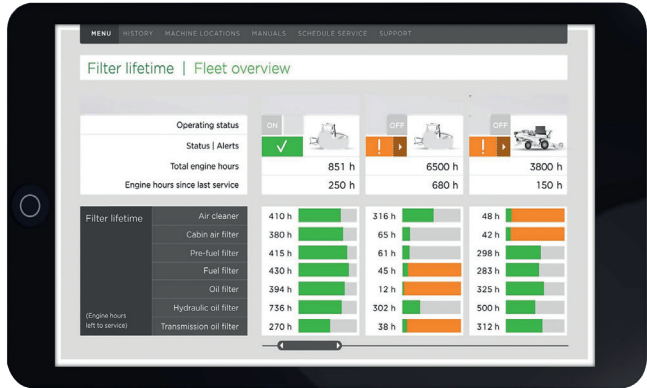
MENU HISTORY MACHINE LOCATIONS MANUALS SCHEDULE SERVICE SUPPORT

Filter lifetime | Fleet overview

| | | | |
|---|---|---|---|
| Operating status | ON | OFF | OFF |
| Status \| Alerts | ✓ | ! | ! |
| Total engine hours | 851 h | 6500 h | 3800 h |
| Engine hours since last service | 250 h | 680 h | 150 h |

| Filter lifetime (Engine hours left to service) | | | | |
|---|---|---|---|---|
| | Air cleaner | 410 h | 316 h | 48 h |
| | Cabin air filter | 380 h | 65 h | 42 h |
| | Pre-fuel filter | 415 h | 61 h | 298 h |
| | Fuel filter | 430 h | 45 h | 283 h |
| | Oil filter | 394 h | 12 h | 325 h |
| | Hydraulic oil filter | 736 h | 302 h | 500 h |
| | Transmission oil filter | 270 h | 38 h | 312 h |